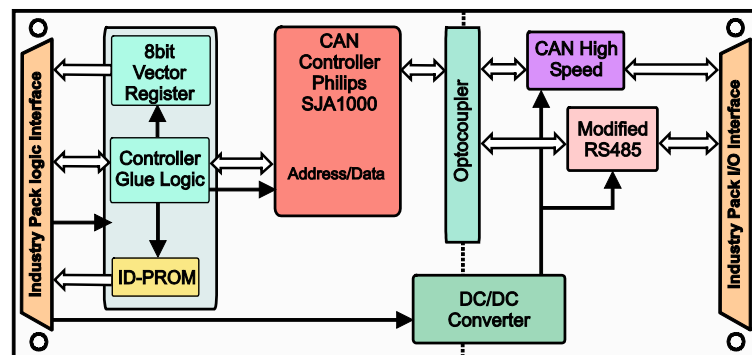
Industry Pack logic Interface

8bit Vector Register

Controller Glue Logic

ID-PROM

CAN Controller Philips SJA1000

Address/Data

Optocoupler

CAN High Speed

Modified RS485

DC/DC Converter

Industry Pack I/O Interface